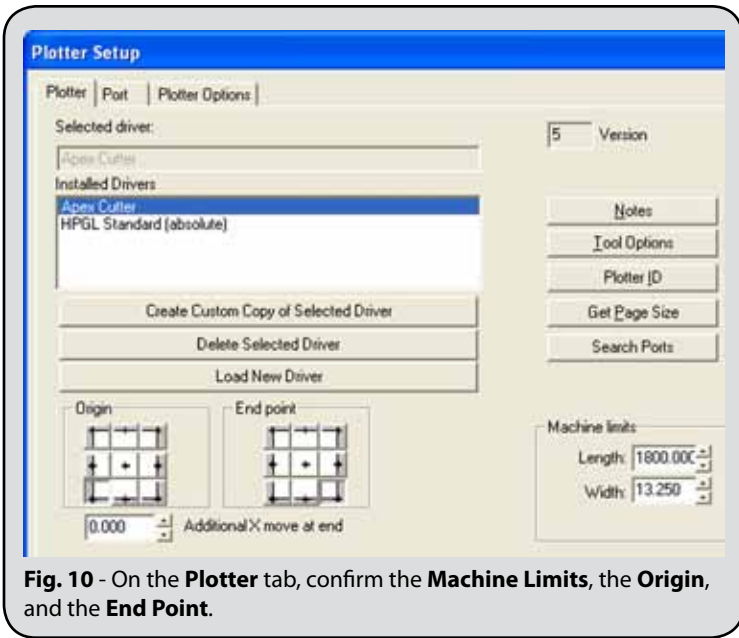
Plotter Setup

Plotter | Port | Plotter Options

Selected driver:

Apex Cutter

Installed Drivers

Apex Cutter
HPGL Standard (absolute)

5 Version

Notes

Tool Options

Plotter ID

Get Page Size

Search Ports

Create Custom Copy of Selected Driver

Delete Selected Driver

Load New Driver

Origin

End point

Machine limits

Length: 1800.000

Width: 13.250

0.000 Additional X move at end

**Fig. 10** - On the **Plotter** tab, confirm the **Machine Limits**, the **Origin**, and the **End Point**.